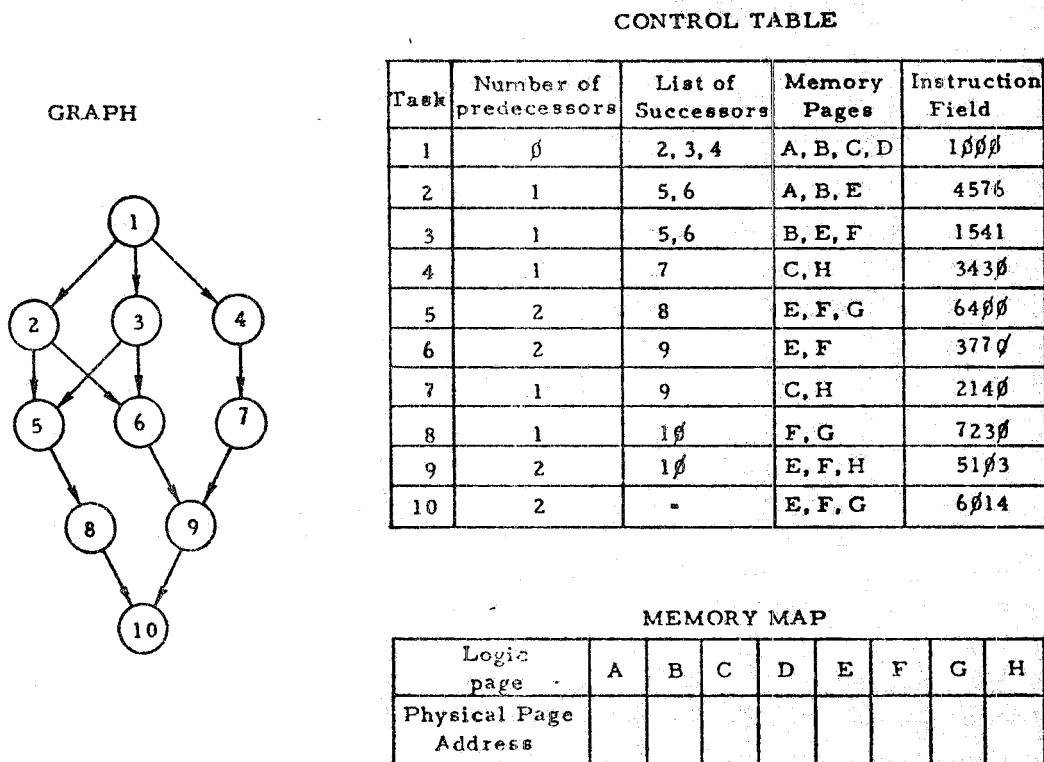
GRAPH

1
2
3
4
5
6
7
8
9
10

CONTROL TABLE

| Task | Number of predecessors | List of Successors | Memory Pages | Instruction Field |
|---|---|---|---|---|
| 1 | ∅ | 2, 3, 4 | A, B, C, D | 1∅∅∅ |
| 2 | 1 | 5, 6 | A, B, E | 4576 |
| 3 | 1 | 5, 6 | B, E, F | 1541 |
| 4 | 1 | 7 | C, H | 343∅ |
| 5 | 2 | 8 | E, F, G | 64∅∅ |
| 6 | 2 | 9 | E, F | 377∅ |
| 7 | 1 | 9 | C, H | 214∅ |
| 8 | 1 | 1∅ | F, G | 723∅ |
| 9 | 2 | 1∅ | E, F, H | 51∅3 |
| 10 | 2 | - | E, F, G | 6∅14 |

MEMORY MAP

| Logic page | A | B | C | D | E | F | G | H |
|---|---|---|---|---|---|---|---|---|
| Physical Page Address | | | | | | | | |